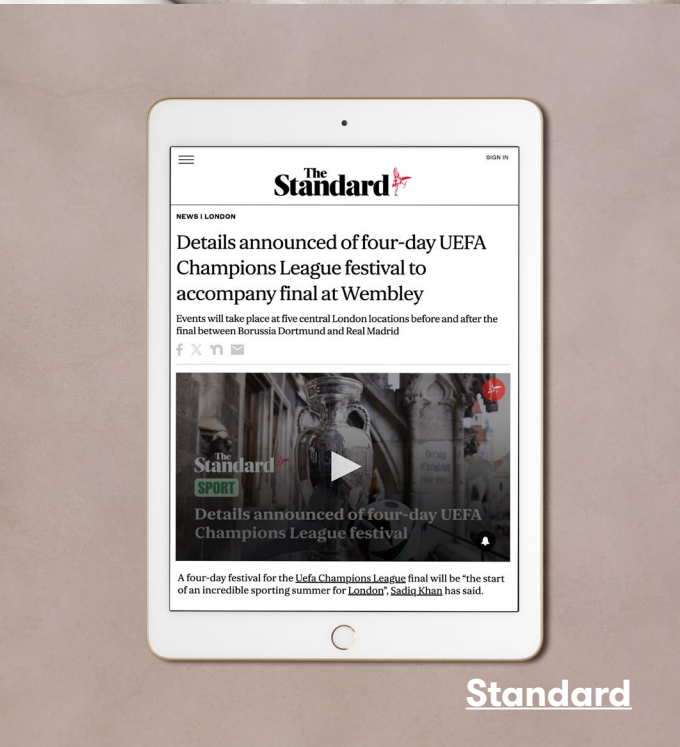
SIGN IN

The Standard

NEWS | LONDON

Details announced of four-day UEFA Champions League festival to accompany final at Wembley

Events will take place at five central London locations before and after the final between Borussia Dortmund and Real Madrid

The Standard
SPORT
Details announced of four-day UEFA Champions League festival

A four-day festival for the Uefa Champions League final will be "the start of an incredible sporting summer for London", Sadiq Khan has said.

Standard